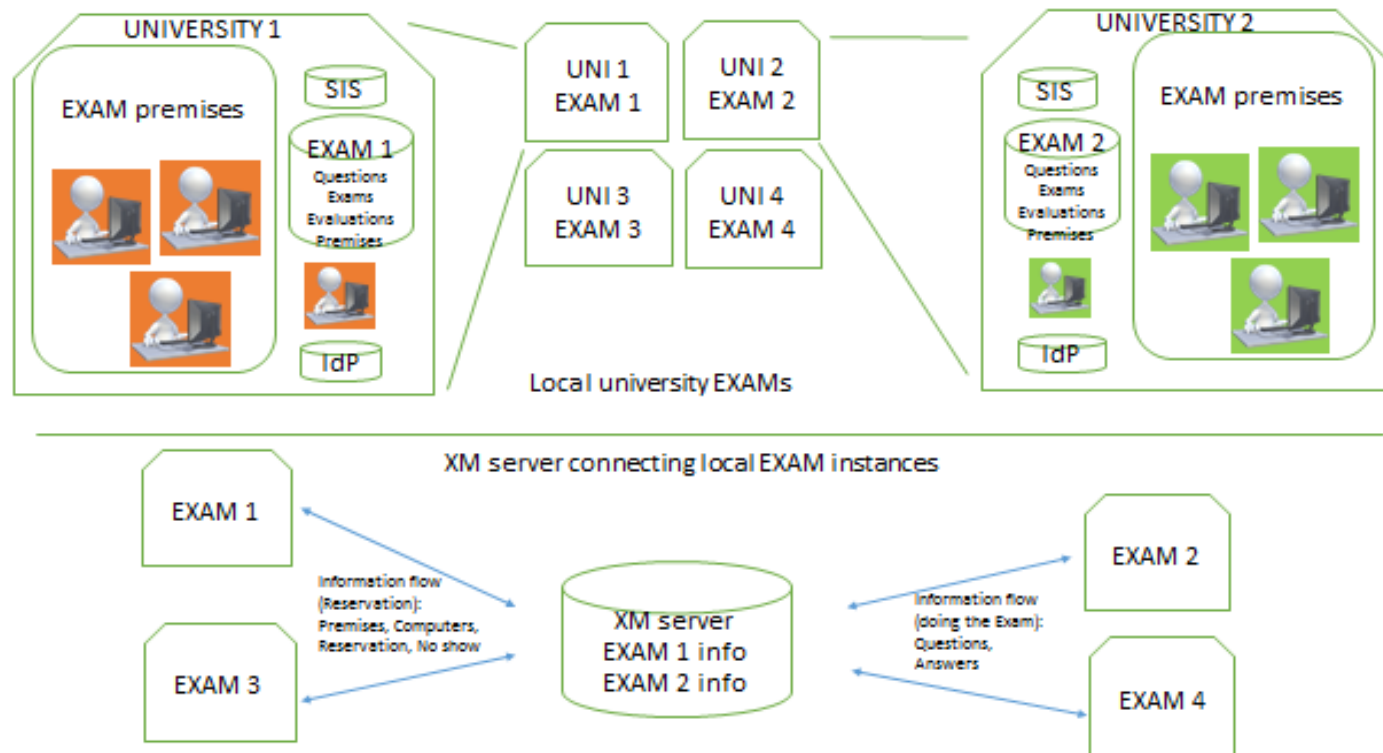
UNIVERSITY 1

EXAM premises

SIS

EXAM 1
Questions
Exams
Evaluations
Premises

IdP

UNI 1
EXAM 1

UNI 2
EXAM 2

UNI 3
EXAM 3

UNI 4
EXAM 4

UNIVERSITY 2

SIS

EXAM 2
Questions
Exams
Evaluations
Premises

EXAM premises

IdP

Local university EXAMs

XM server connecting local EXAM instances

EXAM 1

EXAM 3

Information flow (Reservation): Premises, Computers, Reservation, No show

XM server
EXAM 1 info
EXAM 2 info

Information flow (doing the Exam): Questions, Answers

EXAM 2

EXAM 4